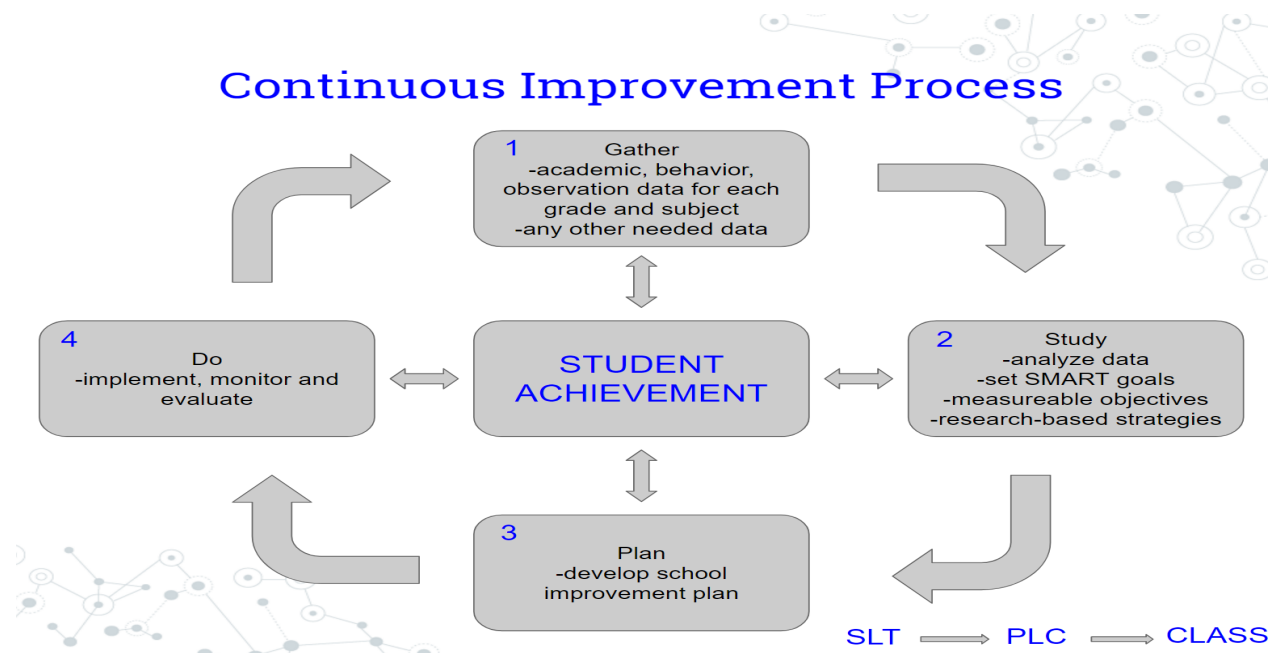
Continuous Improvement Process

1
Gather
-academic, behavior, observation data for each grade and subject
-any other needed data

4
Do
-implement, monitor and evaluate

STUDENT ACHIEVEMENT

2
Study
-analyze data
-set SMART goals
-measureable objectives
-research-based strategies

3
Plan
-develop school improvement plan

SLT → PLC → CLASS